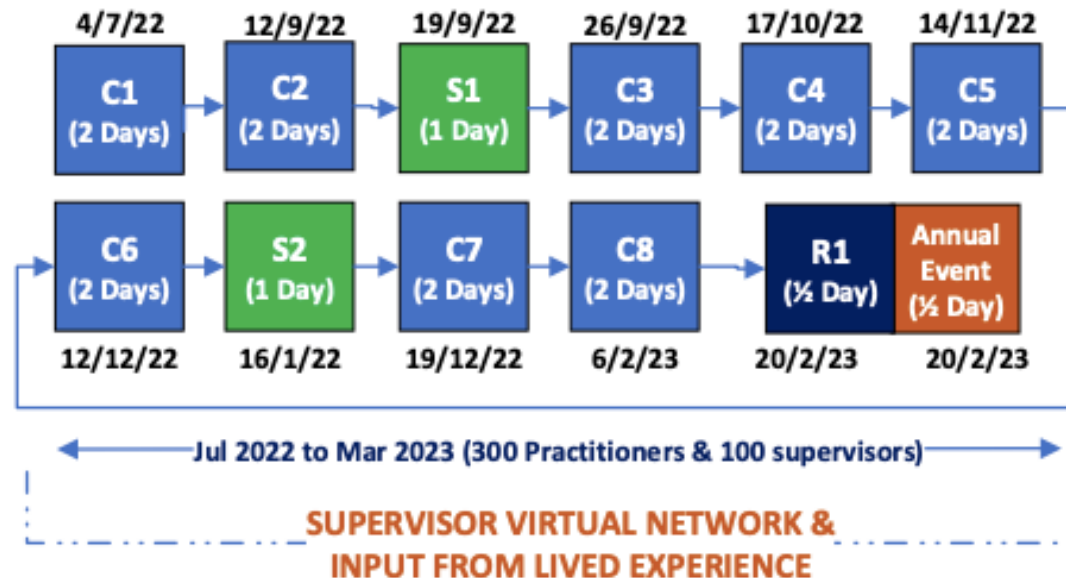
4/7/22
C1
(2 Days)

12/9/22
C2
(2 Days)

19/9/22
S1
(1 Day)

26/9/22
C3
(2 Days)

17/10/22
C4
(2 Days)

14/11/22
C5
(2 Days)

C6
(2 Days)
12/12/22

S2
(1 Day)
16/1/22

C7
(2 Days)
19/12/22

C8
(2 Days)
6/2/23

R1
(½ Day)
20/2/23

Annual Event
(½ Day)
20/2/23

Jul 2022 to Mar 2023 (300 Practitioners & 100 supervisors)

SUPERVISOR VIRTUAL NETWORK & INPUT FROM LIVED EXPERIENCE